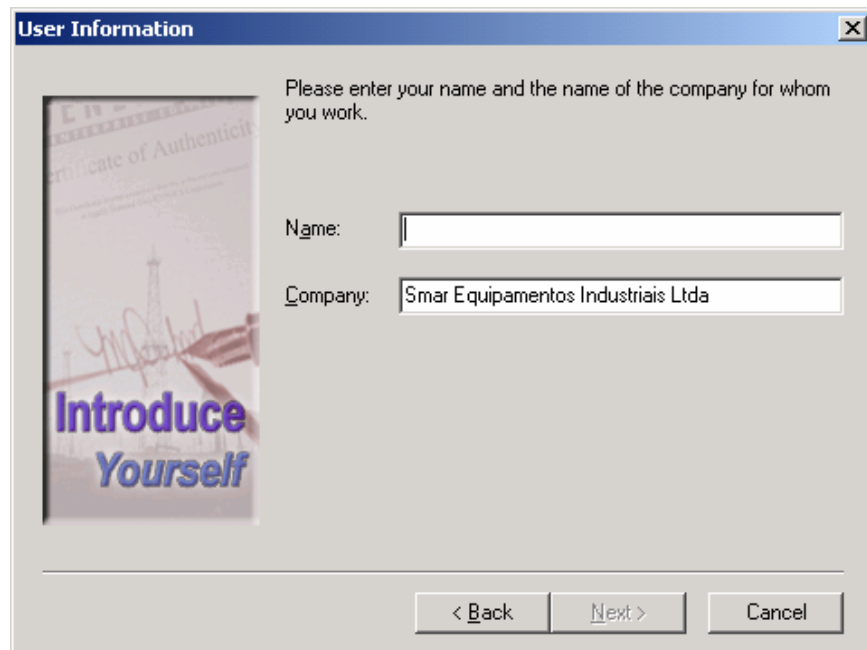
User Information

Certificate of Authenticity

Introduce Yourself

Please enter your name and the name of the company for whom you work.

Name:

Company: Smar Equipamentos Industriais Ltda

< Back Next > Cancel